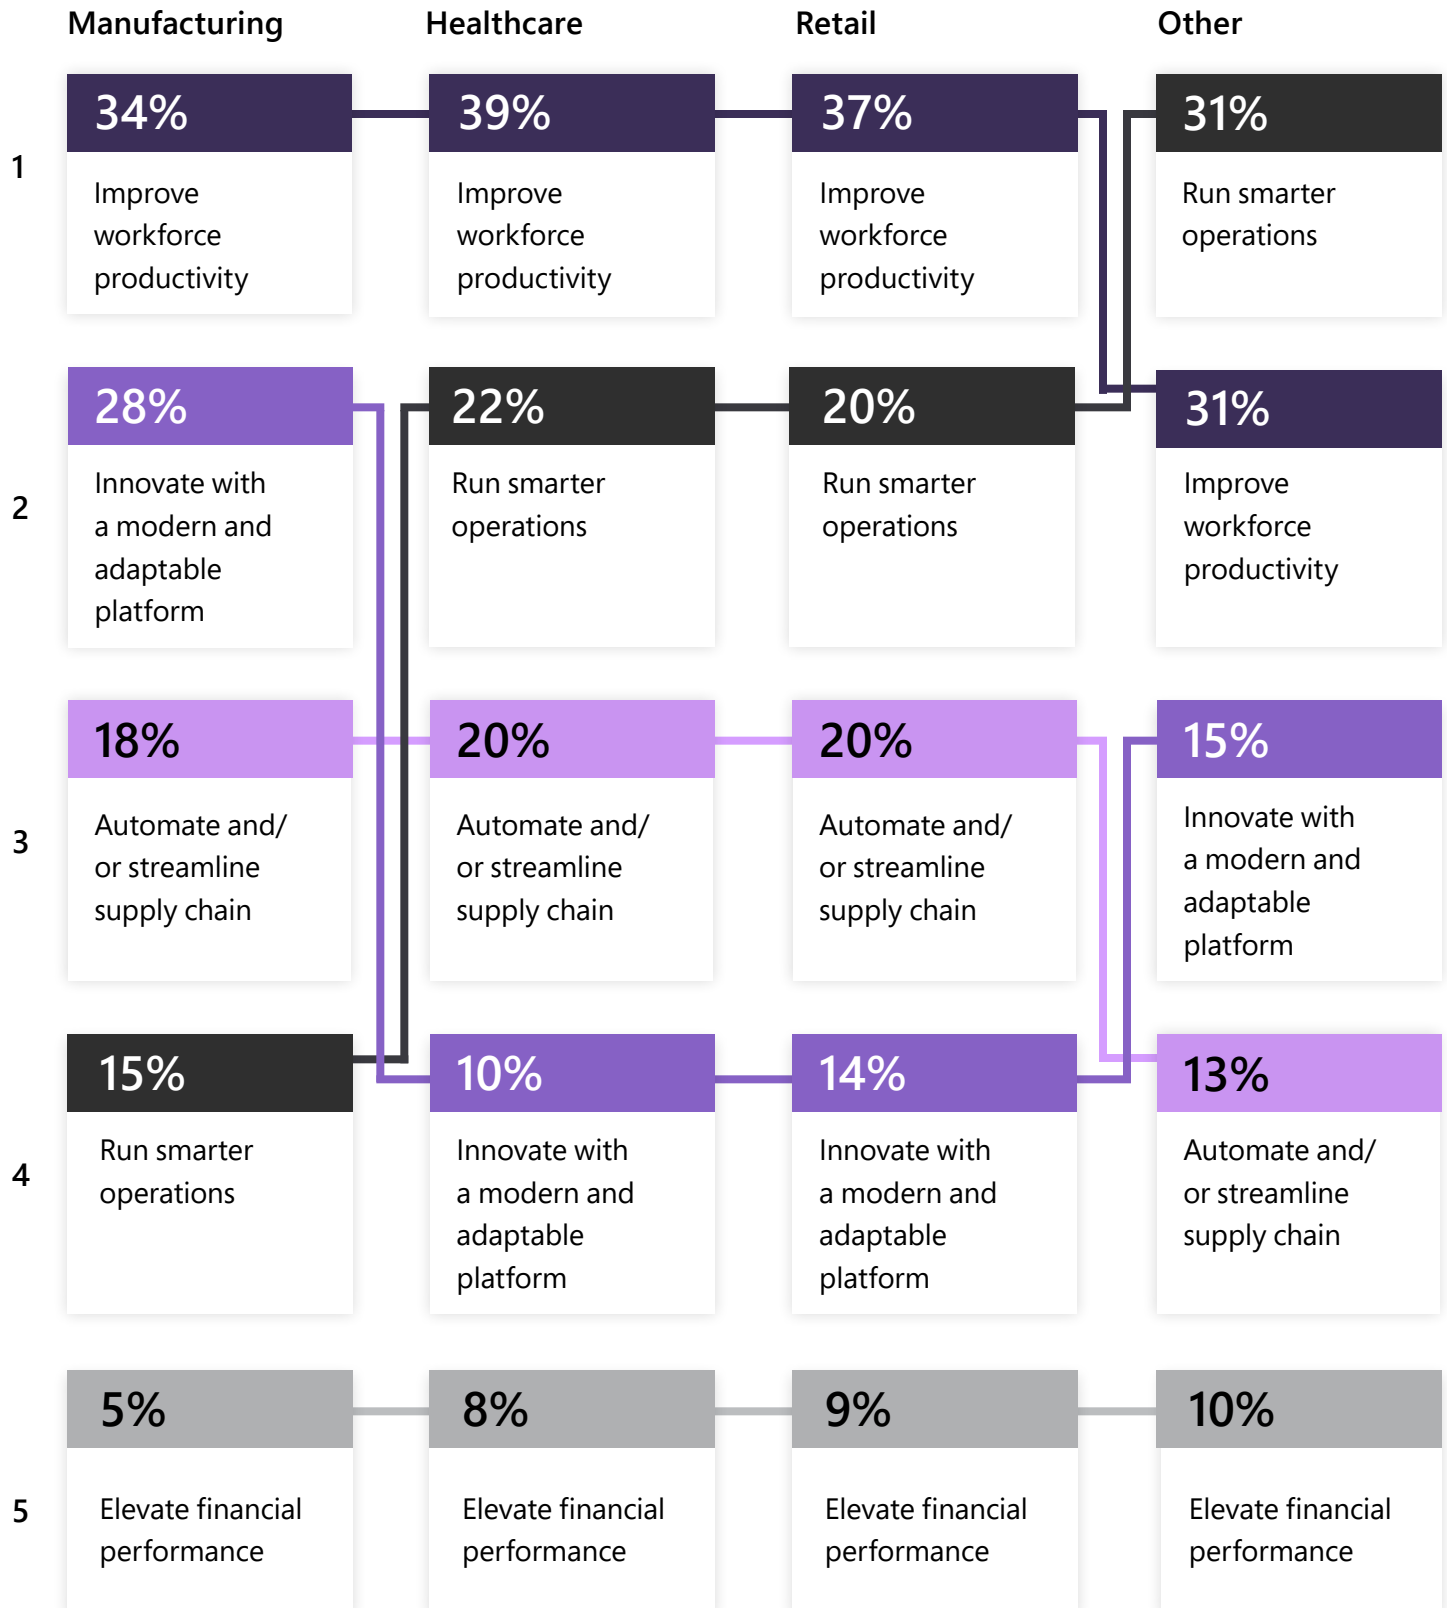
| | Manufacturing | Healthcare | Retail | Other |
|---|---|---|---|---|
| 1 | 34% Improve workforce productivity | 39% Improve workforce productivity | 37% Improve workforce productivity | 31% Run smarter operations |
| 2 | 28% Innovate with a modern and adaptable platform | 22% Run smarter operations | 20% Run smarter operations | 31% Improve workforce productivity |
| 3 | 18% Automate and/ or streamline supply chain | 20% Automate and/ or streamline supply chain | 20% Automate and/ or streamline supply chain | 15% Innovate with a modern and adaptable platform |
| 4 | 15% Run smarter operations | 10% Innovate with a modern and adaptable platform | 14% Innovate with a modern and adaptable platform | 13% Automate and/ or streamline supply chain |
| 5 | 5% Elevate financial performance | 8% Elevate financial performance | 9% Elevate financial performance | 10% Elevate financial performance |